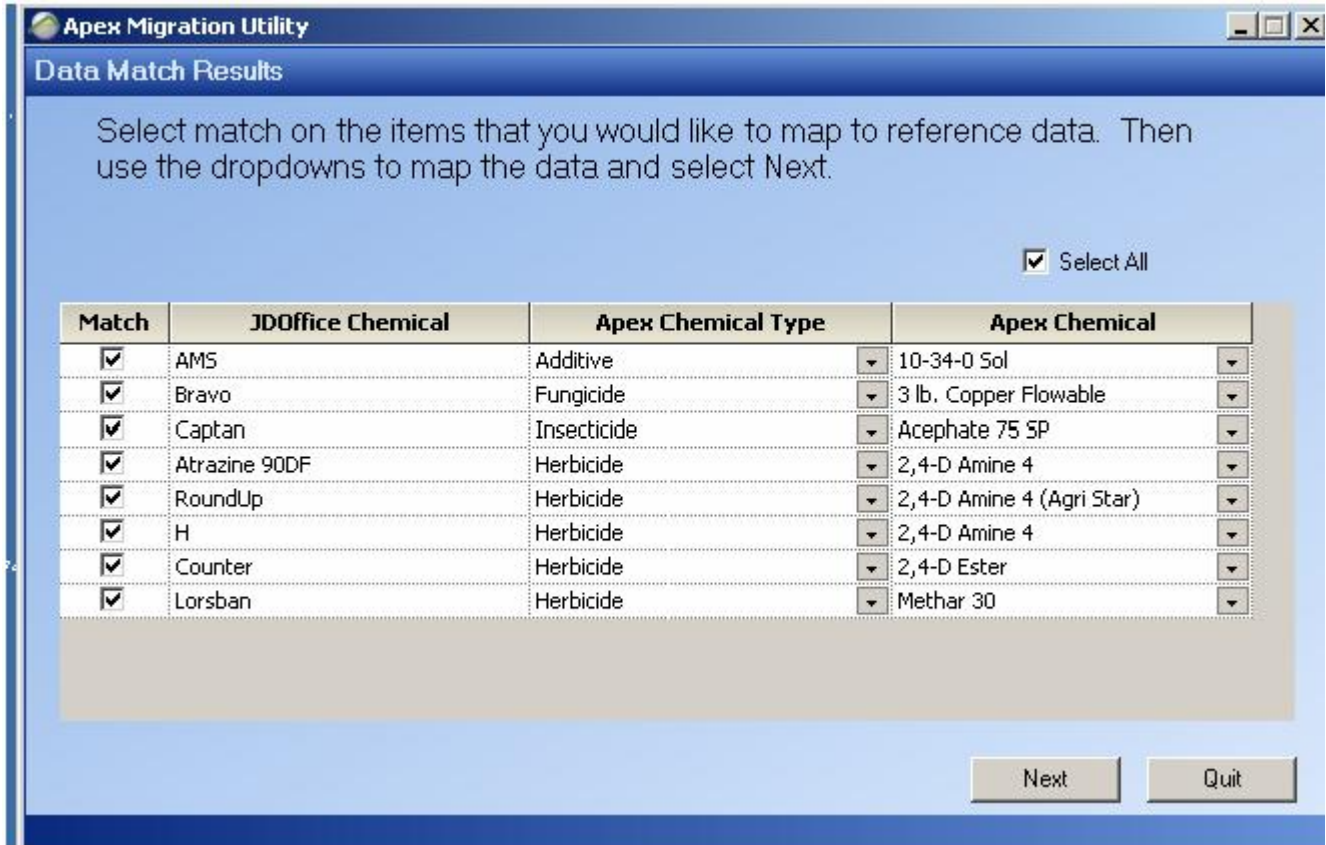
Apex Migration Utility

Data Match Results

Select match on the items that you would like to map to reference data. Then use the dropdowns to map the data and select Next.

Select All

| Match | JDOffice Chemical | Apex Chemical Type | Apex Chemical |
|---|---|---|---|
| ☑ | AMS | Additive | 10-34-0 Sol |
| ☑ | Bravo | Fungicide | 3 lb. Copper Flowable |
| ☑ | Captan | Insecticide | Acephate 75 SP |
| ☑ | Atrazine 90DF | Herbicide | 2,4-D Amine 4 |
| ☑ | RoundUp | Herbicide | 2,4-D Amine 4 (Agri Star) |
| ☑ | H | Herbicide | 2,4-D Amine 4 |
| ☑ | Counter | Herbicide | 2,4-D Ester |
| ☑ | Lorsban | Herbicide | Methar 30 |

Next Quit